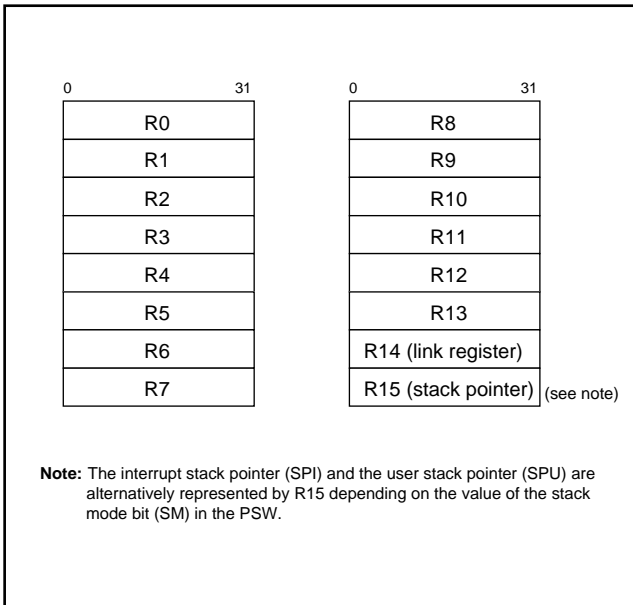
0 31

R0
R1
R2
R3
R4
R5
R6
R7

0 31

R8
R9
R10
R11
R12
R13
R14 (link register)
R15 (stack pointer) (see note)

**Note:** The interrupt stack pointer (SPI) and the user stack pointer (SPU) are alternatively represented by R15 depending on the value of the stack mode bit (SM) in the PSW.